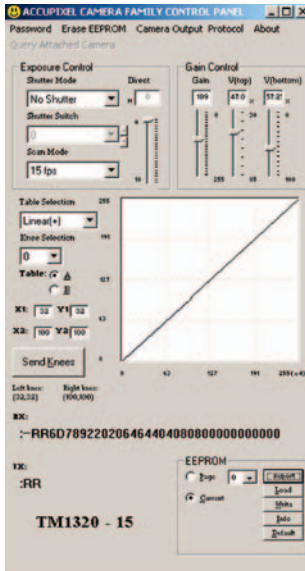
ACCUPIXEL CAMERA FAMILY CONTROL PANEL

Password Erase EEPROM Camera Output Protocol About

Query Attached Camera

Exposure Control

Shutter Mode

Direct

No Shutter

0

Shutter Switch

0

Scan Mode

15 fps

Gain Control

Gain V(top) V(bottom)

109 47.0 57.2

255 10 100

Table Selection

255

Linear(+)

Knee Selection

191

0

Table: A

B

127

X1: 32 Y1: 32

63

X2: 100 Y2: 100

Send Knees

0 63 127 191 255 (x4)

Left knee: (32,32)

Right knee: (100,100)

RX:

:~RR6D789220206464404080808000000000000

TX:

:RR

EEPROM

Page 0

Current

Report

Load

Write

Info

Default

TM1320 - 15